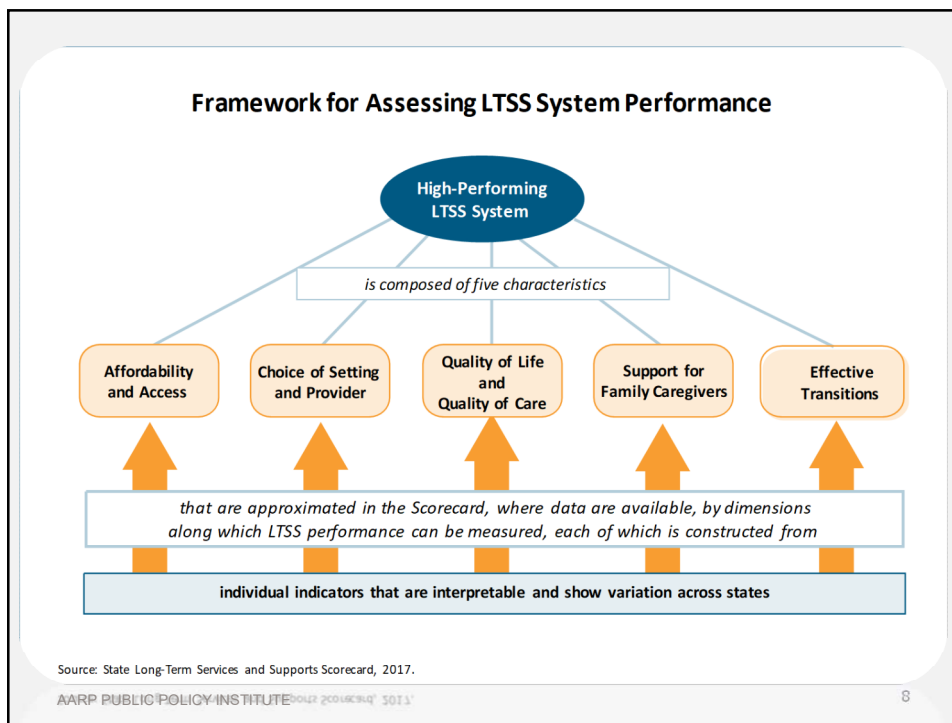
Framework for Assessing LTSS System Performance

High-Performing LTSS System

is composed of five characteristics

Affordability and Access

Choice of Setting and Provider

Quality of Life and Quality of Care

Support for Family Caregivers

Effective Transitions

that are approximated in the Scorecard, where data are available, by dimensions along which LTSS performance can be measured, each of which is constructed from

individual indicators that are interpretable and show variation across states

Source: State Long-Term Services and Supports Scorecard, 2017.

AARP PUBLIC POLICY INSTITUTE

8